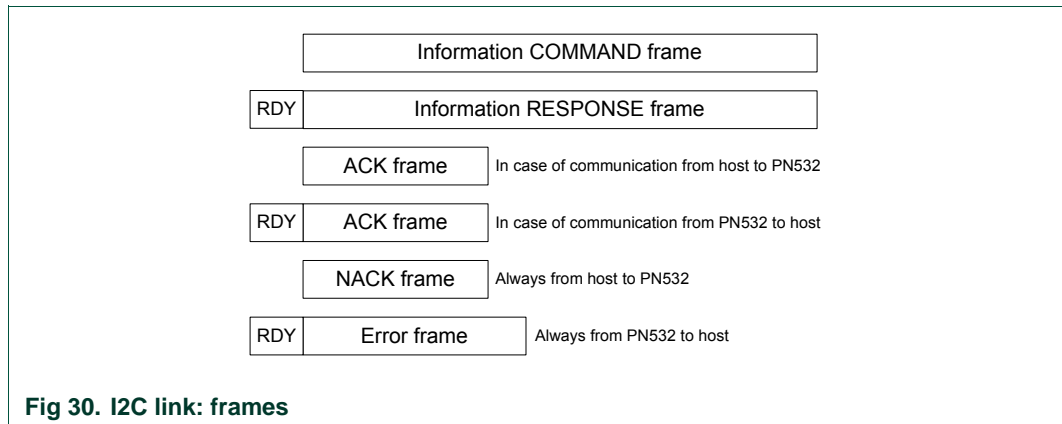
Information COMMAND frame

RDY Information RESPONSE frame

ACK frame In case of communication from host to PN532

RDY ACK frame In case of communication from PN532 to host

NACK frame Always from host to PN532

RDY Error frame Always from PN532 to host

Fig 30. I2C link: frames